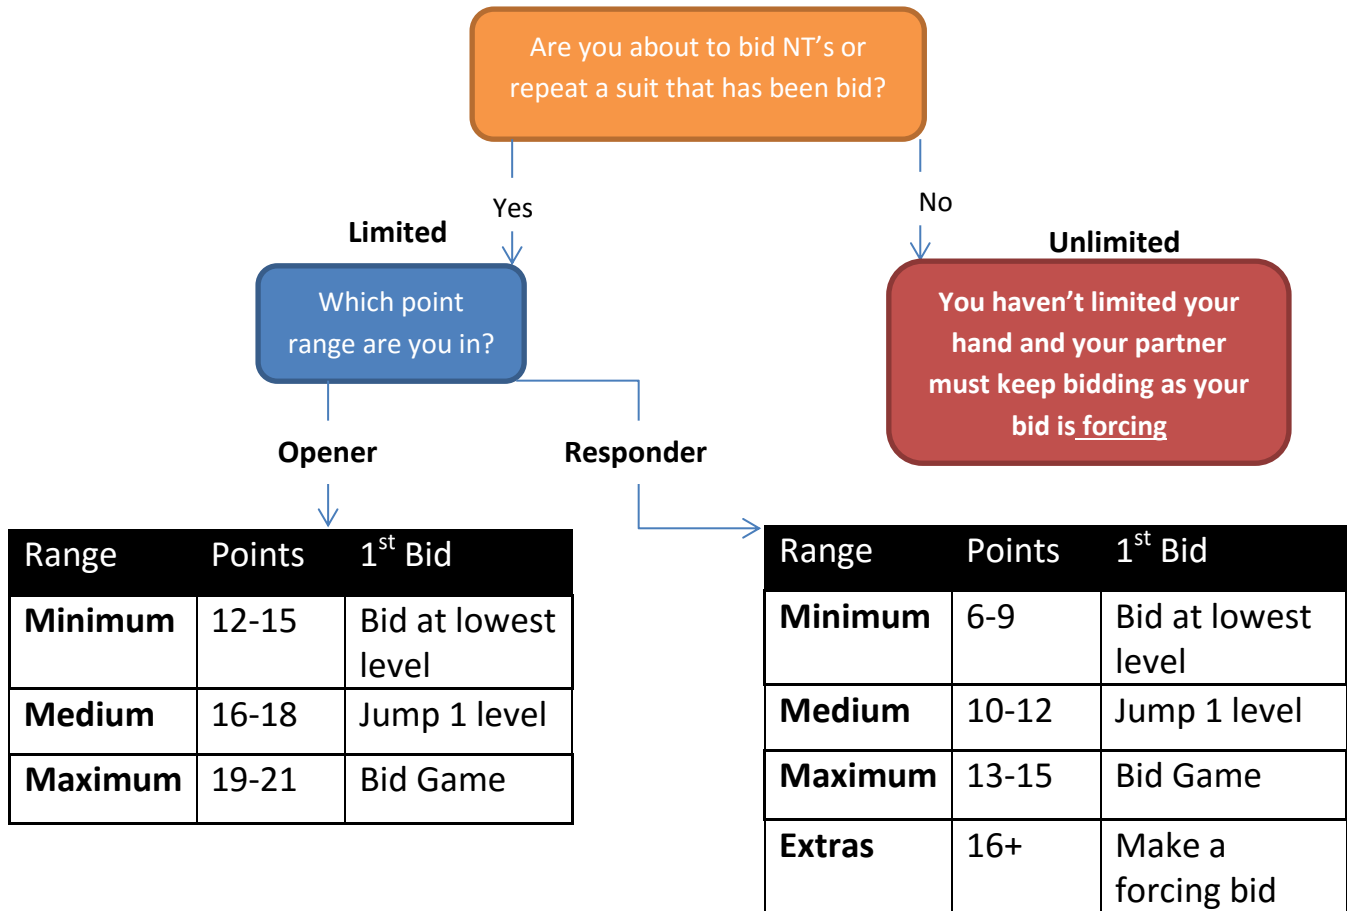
Are you about to bid NT's or repeat a suit that has been bid?

Yes

No

Limited

Which point range are you in?

Unlimited

You haven't limited your hand and your partner must keep bidding as your bid is forcing

Opener

Responder

| Range | Points | $1^{st}$ Bid |
|---|---|---|
| Minimum | 12-15 | Bid at lowest level |
| Medium | 16-18 | Jump 1 level |
| Maximum | 19-21 | Bid Game |

| Range | Points | $1^{st}$ Bid |
|---|---|---|
| Minimum | 6-9 | Bid at lowest level |
| Medium | 10-12 | Jump 1 level |
| Maximum | 13-15 | Bid Game |
| Extras | 16+ | Make a forcing bid |